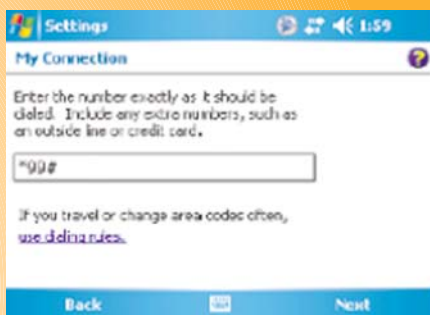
Settings 1:59

My Connection

Enter the number exactly as it should be dialed. Include any extra numbers, such as an outside line or credit card.

*99#

If you travel or change area codes often, use dialing rules.

Back Next